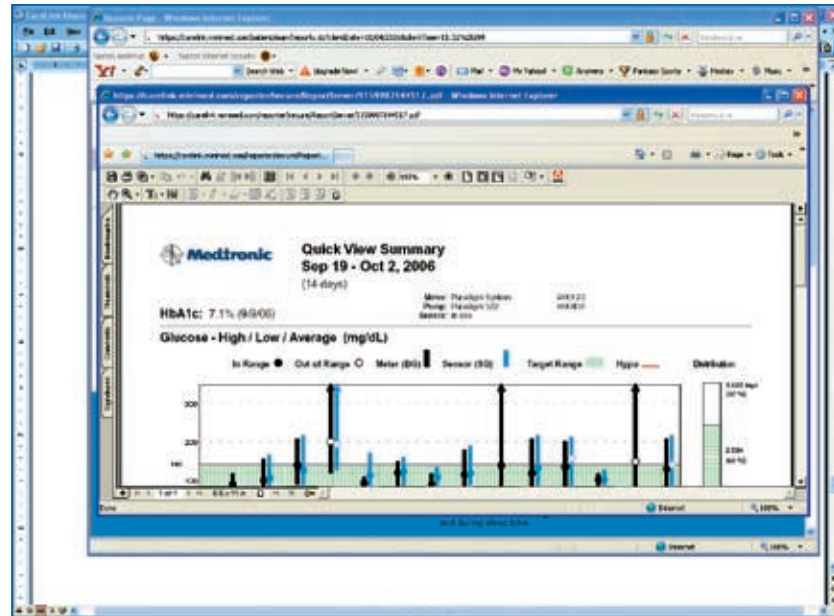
Reports Page - Windows Internet Explorer

Medtronic

Quick View Summary
Sep 19 - Oct 2, 2006
(14 days)

Meter: Paradigm System
Pump: Paradigm 522

HbA1c: 7.1% (9/9/06)

Glucose - High / Low / Average (mg/dL)

In Range ● Out of Range ○ Meter (BG) Sensor (SG) Target Range Hypo Distribution

300
200
100

Done
Internet
100%